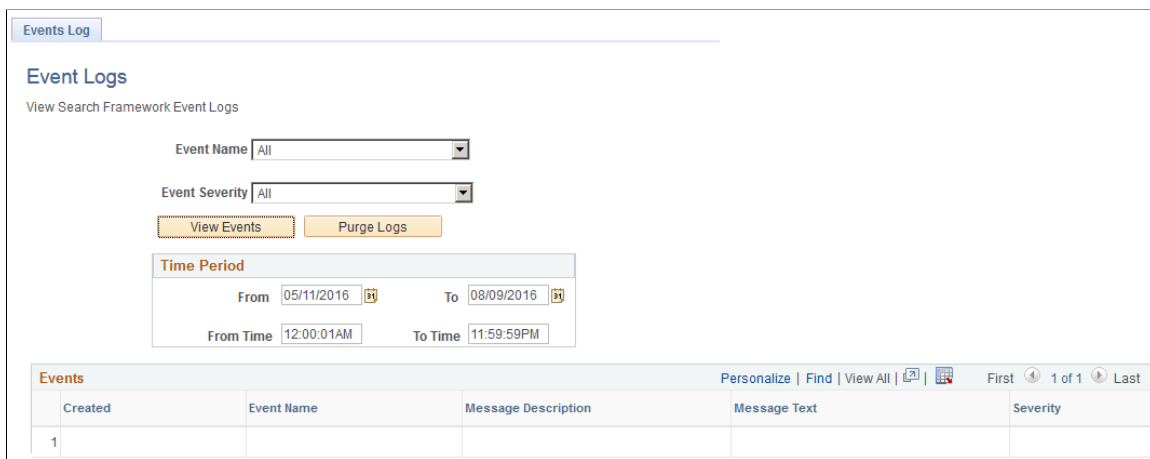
Events Log

Event Logs

View Search Framework Event Logs

Event Name All

Event Severity All

View Events Purge Logs

Time Period

From 05/11/2016 To 08/09/2016

From Time 12:00:01AM To Time 11:59:59PM

Events Personalize | Find | View All | | First 1 of 1 Last

| | Created | Event Name | Message Description | Message Text | Severity |
|---|---|---|---|---|---|
| 1 | | | | | |